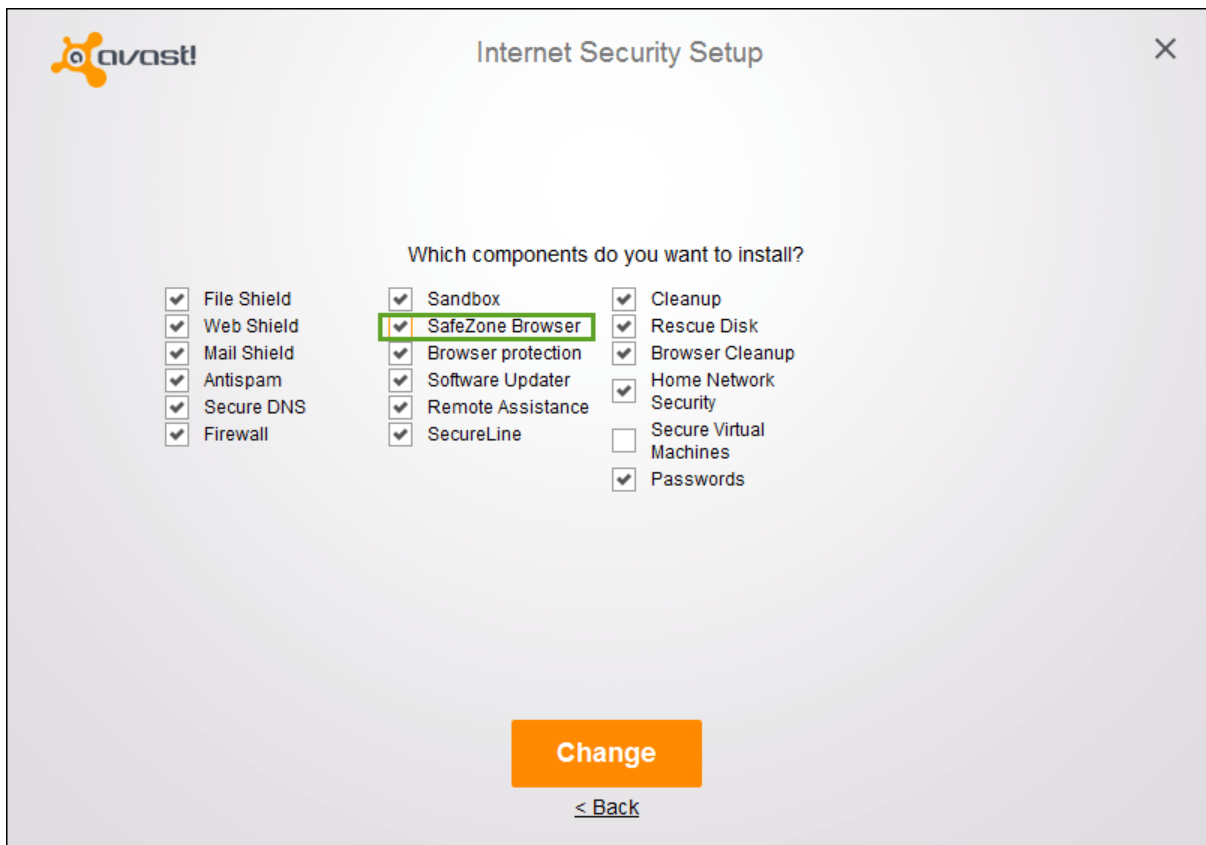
avast!

Internet Security Setup

×

Which components do you want to install?

File Shield
Web Shield
Mail Shield
Antispam
Secure DNS
Firewall

Sandbox
SafeZone Browser
Browser protection
Software Updater
Remote Assistance
SecureLine

Cleanup
Rescue Disk
Browser Cleanup
Home Network Security
Secure Virtual Machines
Passwords

Change

< Back